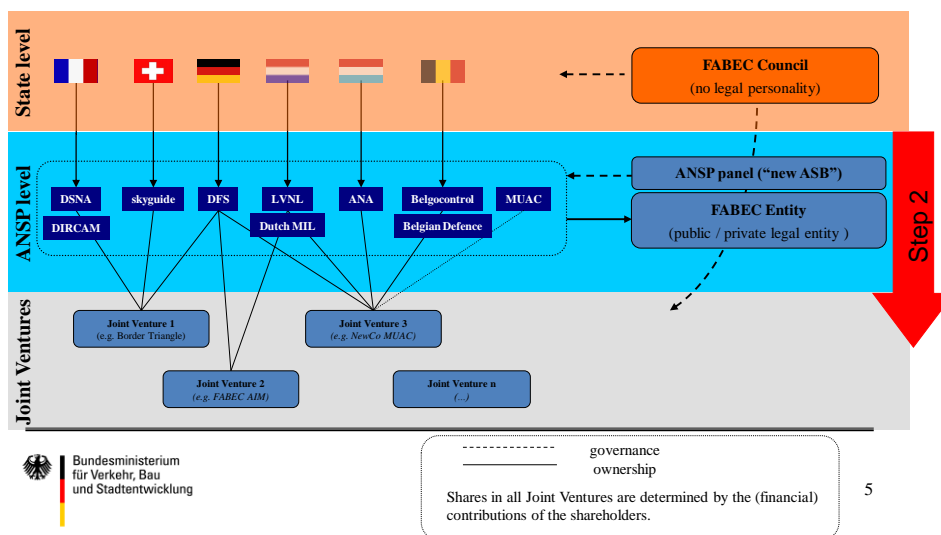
State level

FABEC Council
(no legal personality)

ANSP level

DSNA
DIRCAM
skyguide
DFS
LVNL
Dutch MIL
ANA
Belgocontrol
Belgian Defence
MUAC

ANSP panel ("new ASB")

FABEC Entity
(public / private legal entity )

Step 2

Joint Ventures

Joint Venture 1
(e.g. Border Triangle)

Joint Venture 3
(e.g. NewCo MUAC)

Joint Venture 2
(e.g. FABEC AIM)

Joint Venture n
(...)

Bundesministerium
für Verkehr, Bau
und Stadtentwicklung

governance
ownership

Shares in all Joint Ventures are determined by the (financial) contributions of the shareholders.

5